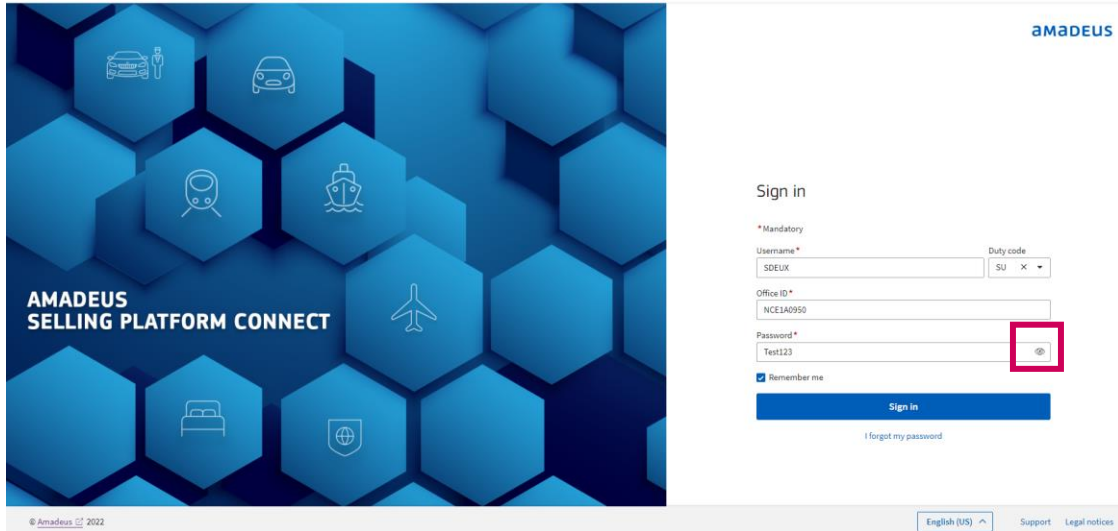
AMADEUS
SELLING PLATFORM CONNECT

amadeus

Sign in

*Mandatory

Username*
SDEUX

Duty code
SU ×

Office ID*
NCE1A0950

Password*
Test123

Remember me

Sign in

I forgot my password

© Amadeus 2022

English (US)

Support Legal notices